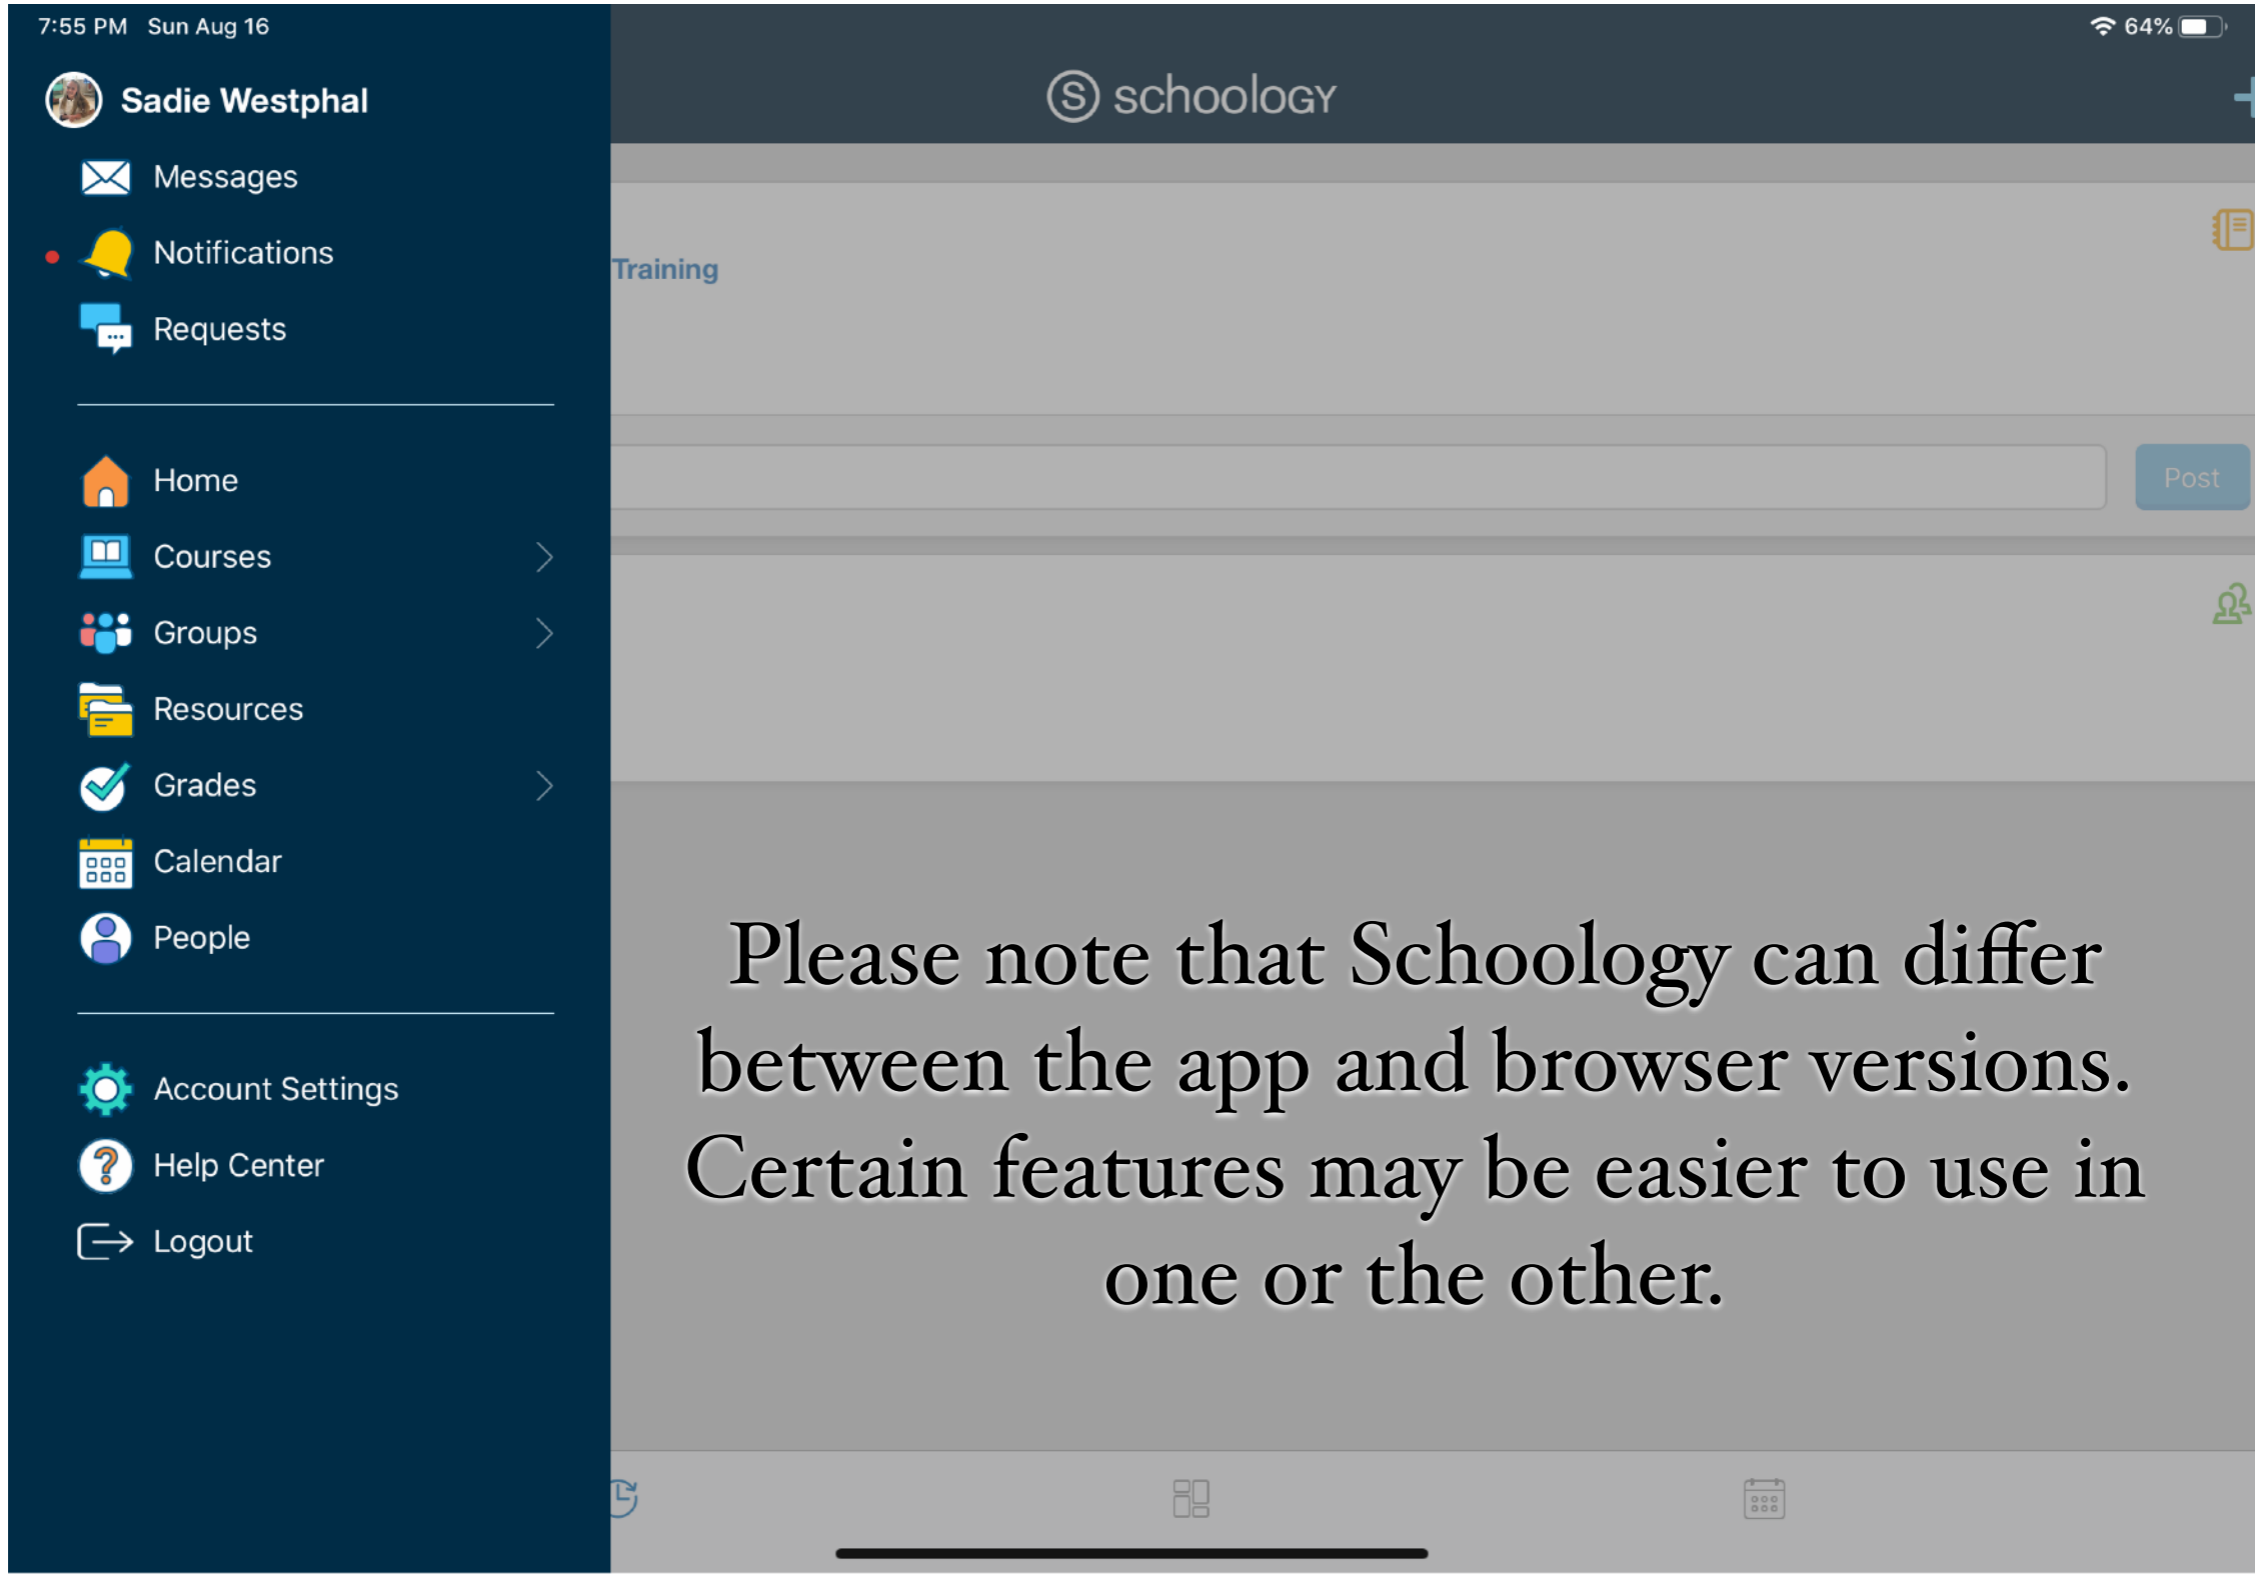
7:55 PM Sun Aug 16

64%

Sadie Westphal

Messages

Notifications

Requests

Home

Courses

Groups

Resources

Grades

Calendar

People

Account Settings

Help Center

Logout

schoology

Training

Post

Please note that Schoology can differ between the app and browser versions. Certain features may be easier to use in one or the other.